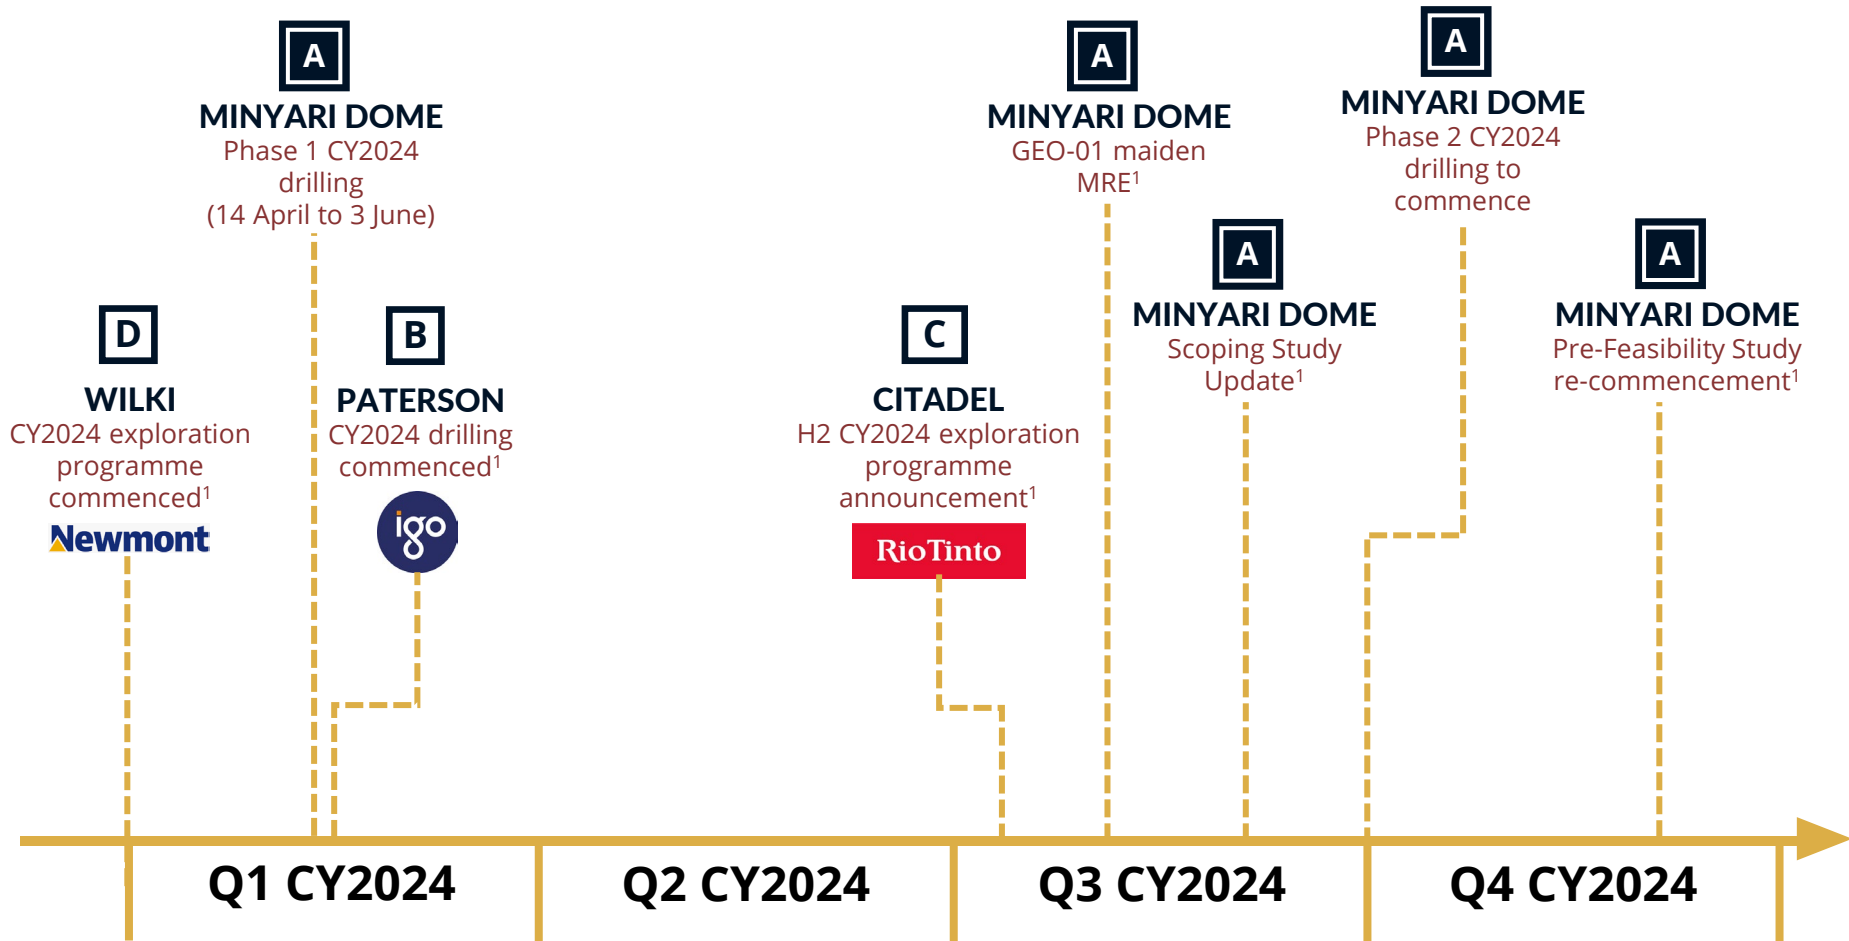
A
MINYARI DOME
Phase 1 CY2024 drilling (14 April to 3 June)

A
MINYARI DOME
GEO-01 maiden MRE$^{1}$

A
MINYARI DOME
Phase 2 CY2024 drilling to commence

D
WILKI
CY2024 exploration programme commenced$^{1}$
Newmont

B
PATERSON
CY2024 drilling commenced$^{1}$
igo

C
CITADEL
H2 CY2024 exploration programme announcement$^{1}$
RioTinto

A
MINYARI DOME
Scoping Study Update$^{1}$

A
MINYARI DOME
Pre-Feasibility Study re-commencement$^{1}$

Q1 CY2024
Q2 CY2024
Q3 CY2024
Q4 CY2024